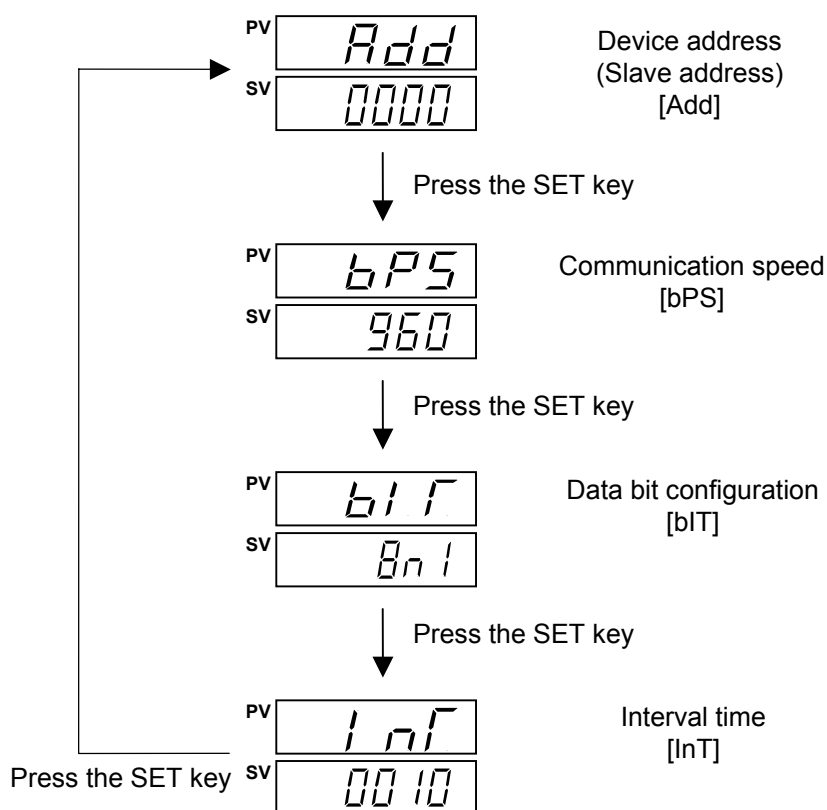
PV Add
SV 0000

Device address
(Slave address)
[Add]

Press the SET key

PV bPS
SV 960

Communication speed
[bPS]

Press the SET key

PV bIT
SV 8n1

Data bit configuration
[bIT]

Press the SET key

PV InT
SV 0010

Interval time
[InT]

Press the SET key